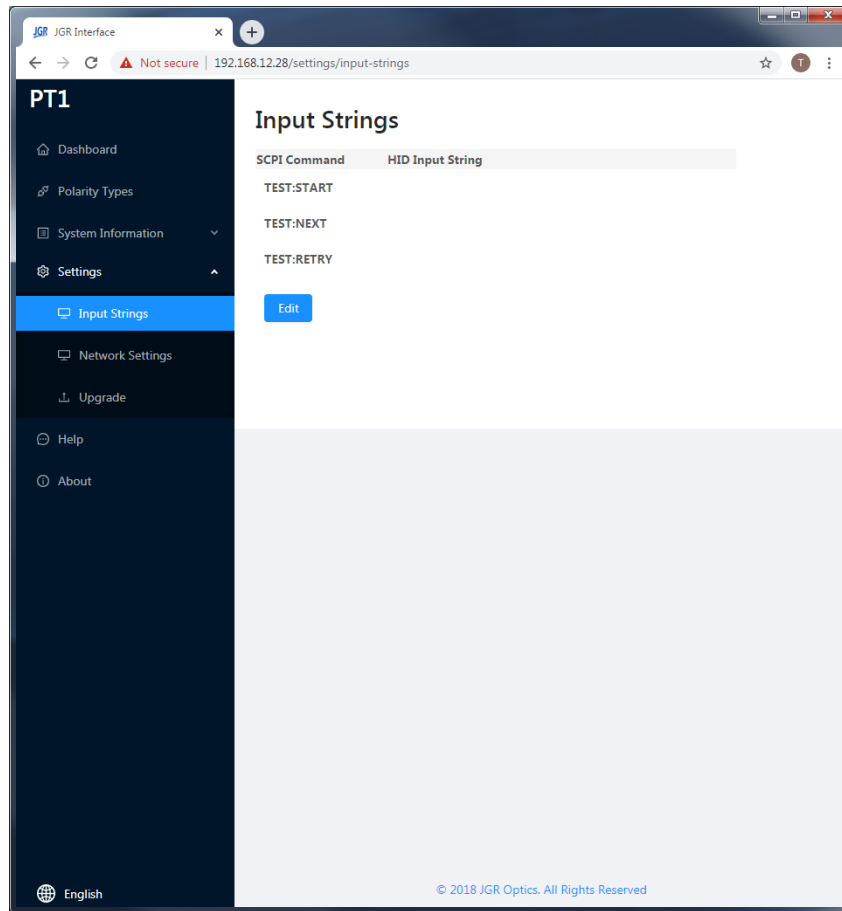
JGR JGR Interface ×

Not secure | 192.168.12.28/settings/input-strings

T

PT1

Dashboard

Polarity Types

System Information

Settings

Input Strings

Network Settings

Upgrade

Help

About

English

Input Strings

| SCPI Command | HID Input String |
|---|---|
| TEST:START | |
| TEST:NEXT | |
| TEST:RETRY | |

Edit

© 2018 JGR Optics. All Rights Reserved